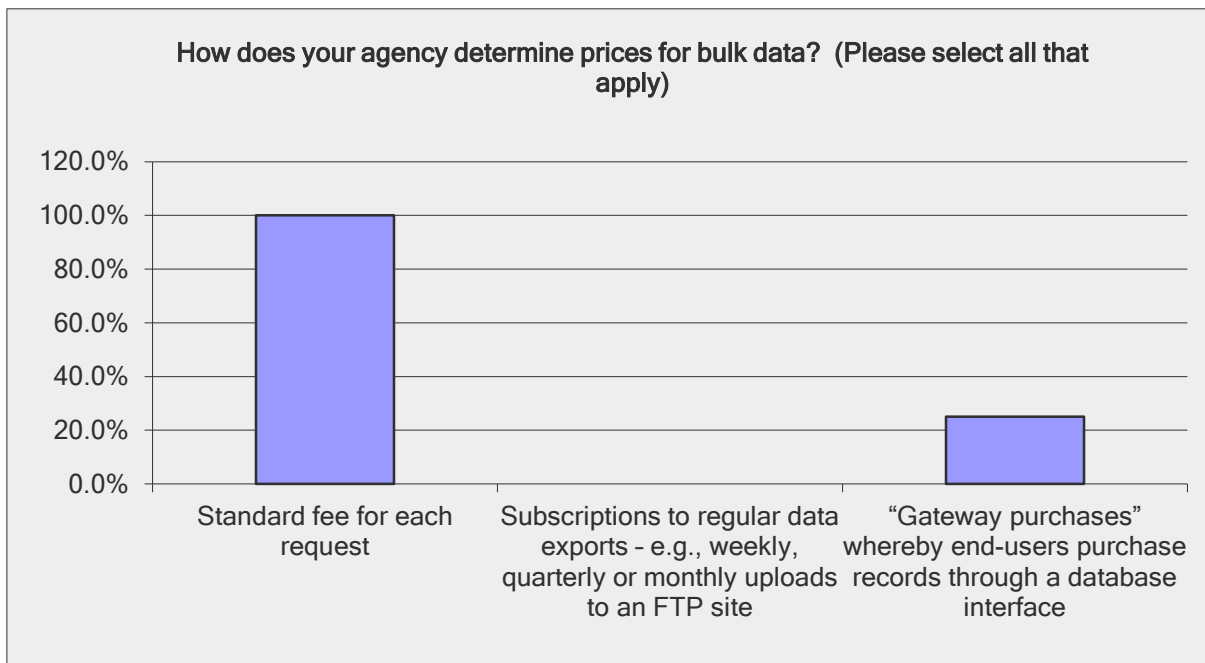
How does your agency determine prices for bulk data? (Please select all that apply)

120.0%
100.0%
80.0%
60.0%
40.0%
20.0%
0.0%

Standard fee for each request

Subscriptions to regular data exports – e.g., weekly, quarterly or monthly uploads to an FTP site

“Gateway purchases” whereby end-users purchase records through a database interface